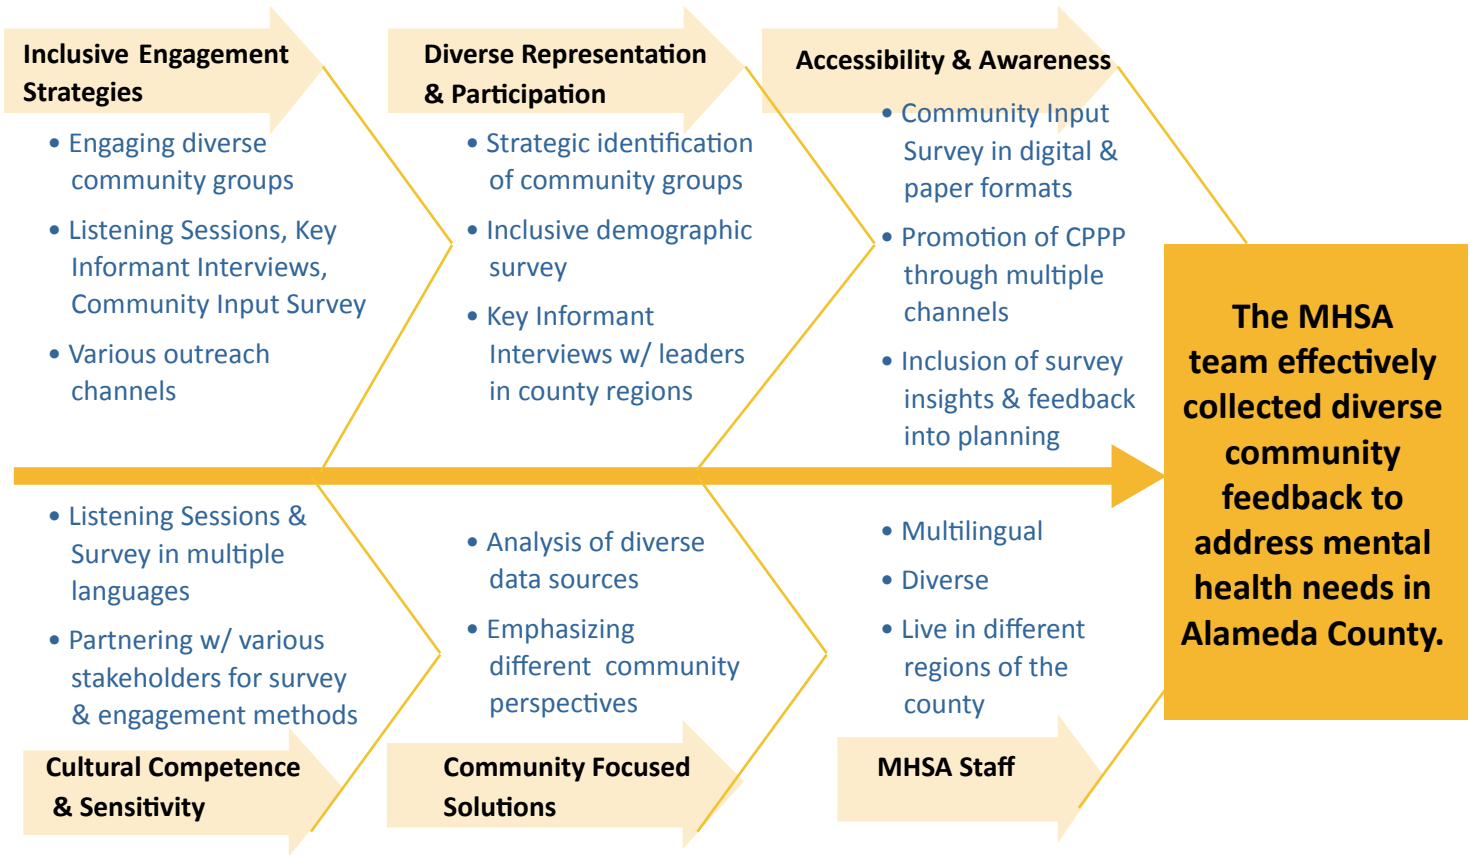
Inclusive Engagement Strategies

• Engaging diverse community groups
• Listening Sessions, Key Informant Interviews, Community Input Survey
• Various outreach channels

Diverse Representation & Participation

• Strategic identification of community groups
• Inclusive demographic survey
• Key Informant Interviews w/ leaders in county regions

Accessibility & Awareness

• Community Input Survey in digital & paper formats
• Promotion of CPPP through multiple channels
• Inclusion of survey insights & feedback into planning

The MHSA team effectively collected diverse community feedback to address mental health needs in Alameda County.

• Listening Sessions & Survey in multiple languages
• Partnering w/ various stakeholders for survey & engagement methods

Cultural Competence & Sensitivity

• Analysis of diverse data sources
• Emphasizing different community perspectives

Community Focused Solutions

• Multilingual
• Diverse
• Live in different regions of the county

MHSA Staff